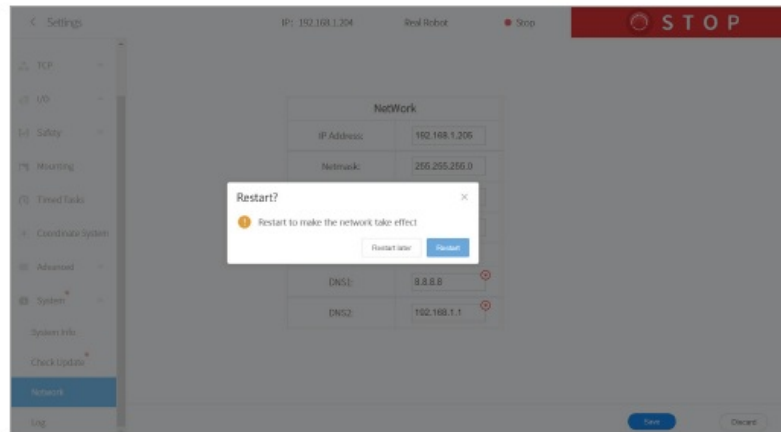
< Settings

IP: 192.168.1.204

Real Robot

Stop

STOP

TCP

I/O

Safety

Mounting

Timed Tasks

Coordinate System

Advanced

System

System Info

Check Update

Network

Log

NetWork

| | |
|---|---|
| IP Address: | 192.168.1.205 |
| Netmask: | 255.255.255.0 |
| DNS1: | 8.8.8.8 |
| DNS2: | 192.168.1.1 |

Restart?

×

Restart to make the network take effect

Restart later

Restart

Save

Discard